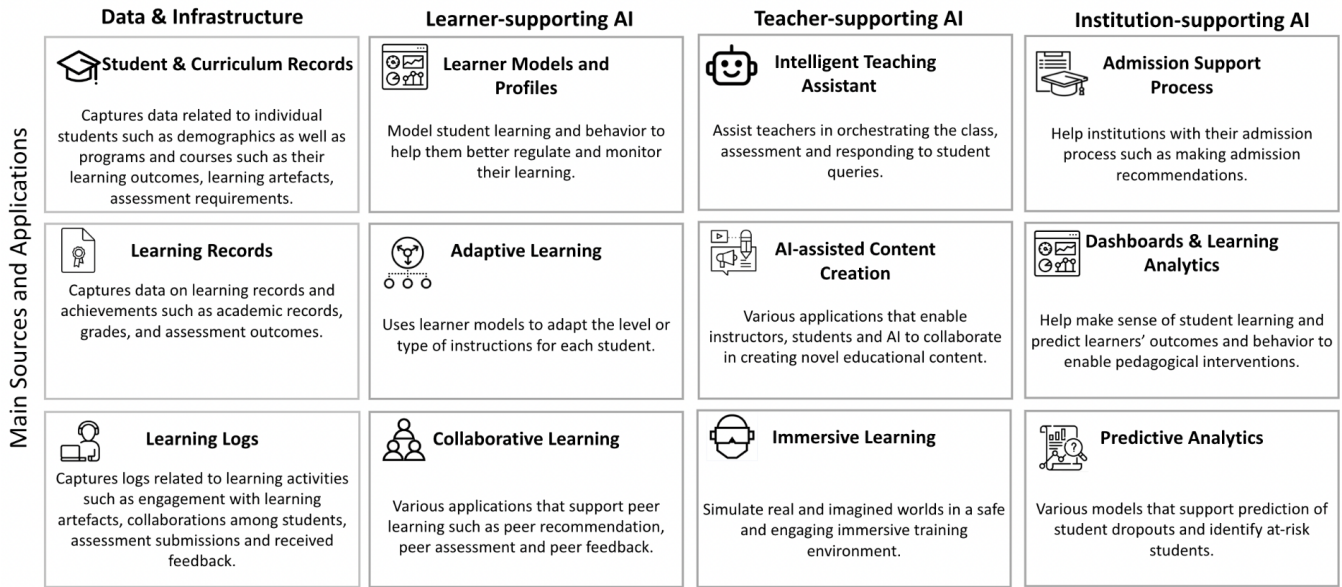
Main Sources and Applications

Data & Infrastructure

Student & Curriculum Records

Captures data related to individual students such as demographics as well as programs and courses such as their learning outcomes, learning artefacts, assessment requirements.

Learning Records

Captures data on learning records and achievements such as academic records, grades, and assessment outcomes.

Learning Logs

Captures logs related to learning activities such as engagement with learning artefacts, collaborations among students, assessment submissions and received feedback.

Learner-supporting AI

Learner Models and Profiles

Model student learning and behavior to help them better regulate and monitor their learning.

Adaptive Learning

Uses learner models to adapt the level or type of instructions for each student.

Collaborative Learning

Various applications that support peer learning such as peer recommendation, peer assessment and peer feedback.

Teacher-supporting AI

Intelligent Teaching Assistant

Assist teachers in orchestrating the class, assessment and responding to student queries.

AI-assisted Content Creation

Various applications that enable instructors, students and AI to collaborate in creating novel educational content.

Immersive Learning

Simulate real and imagined worlds in a safe and engaging immersive training environment.

Institution-supporting AI

Admission Support Process

Help institutions with their admission process such as making admission recommendations.

Dashboards & Learning Analytics

Help make sense of student learning and predict learners' outcomes and behavior to enable pedagogical interventions.

Predictive Analytics

Various models that support prediction of student dropouts and identify at-risk students.